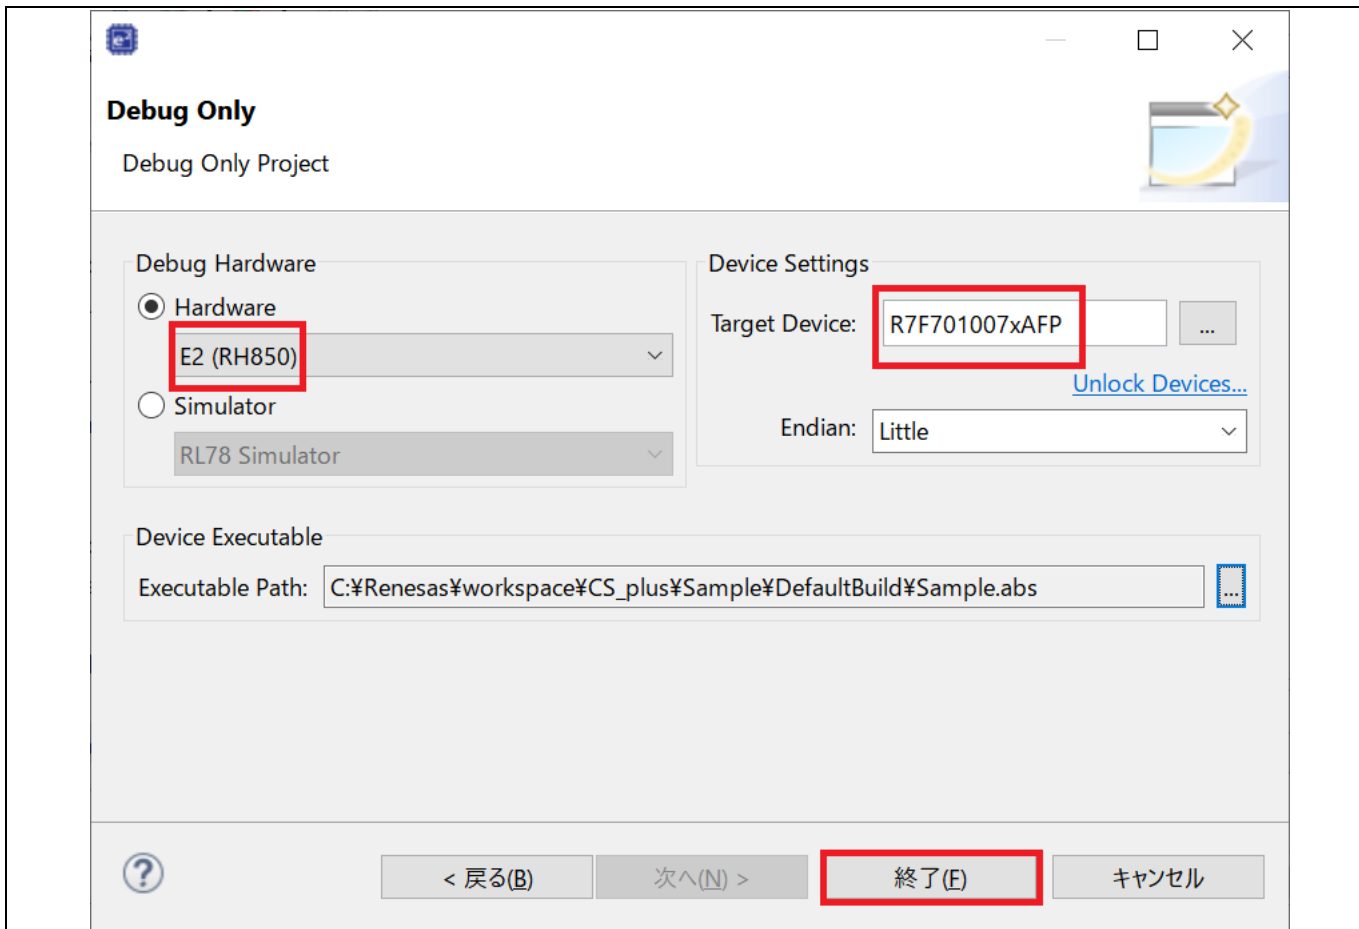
Debug Only

Debug Only Project

Debug Hardware

Hardware

E2 (RH850)

Simulator

RL78 Simulator

Device Settings

Target Device: R7F701007xAFP ...

Unlock Devices...

Endian: Little

Device Executable

Executable Path: C:¥Renesas¥workspace¥CS_plus¥Sample¥DefaultBuild¥Sample.abs ...

< 戻る(B)

次へ(N) >

終了(F)

キャンセル